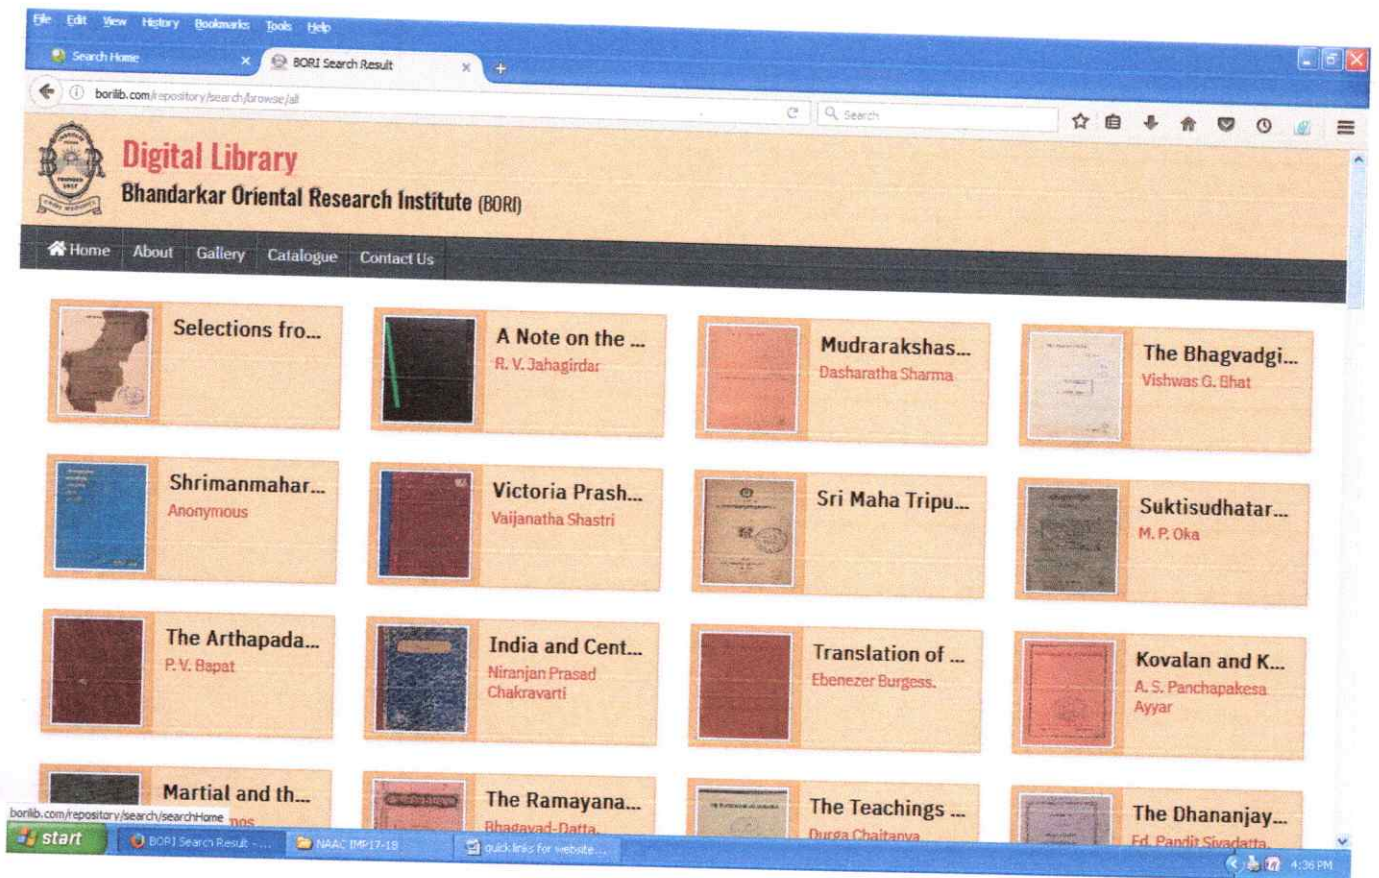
File Edit View History Bookmarks Tools Help

Search Home × BORI Search Result × +

borlib.com/repository/search/browse/all

Search

Digital Library
Bhandarkar Oriental Research Institute (BORI)

Home About Gallery Catalogue Contact Us

Selections fro...

A Note on the ...
R. V. Jahagirdar

Mudrarakshas...
Dasharatha Sharma

The Bhagvadgi...
Vishwas G. Bhat

Shrimanmahar...
Anonymous

Victoria Prash...
Vaijanatha Shastri

Sri Maha Tripu...

Suktisudhatar...
M. P. Oka

The Arthapada...
P. V. Bapat

India and Cent...
Niranjan Prasad Chakravarti

Translation of ...
Ebenezer Burgess.

Kovalan and K...
A. S. Panchapakesa Ayyar

Martial and th...
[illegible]nos

The Ramayana...
Bhagavad-Datta.

The Teachings ...
Durga Chaitanya

The Dhananjay...
Ed. Pandit Sivadatta.

borlib.com/repository/search/searchHome

start BORI Search Result - ... NAAC IMP17-18 quick links for website ... 4:36 PM